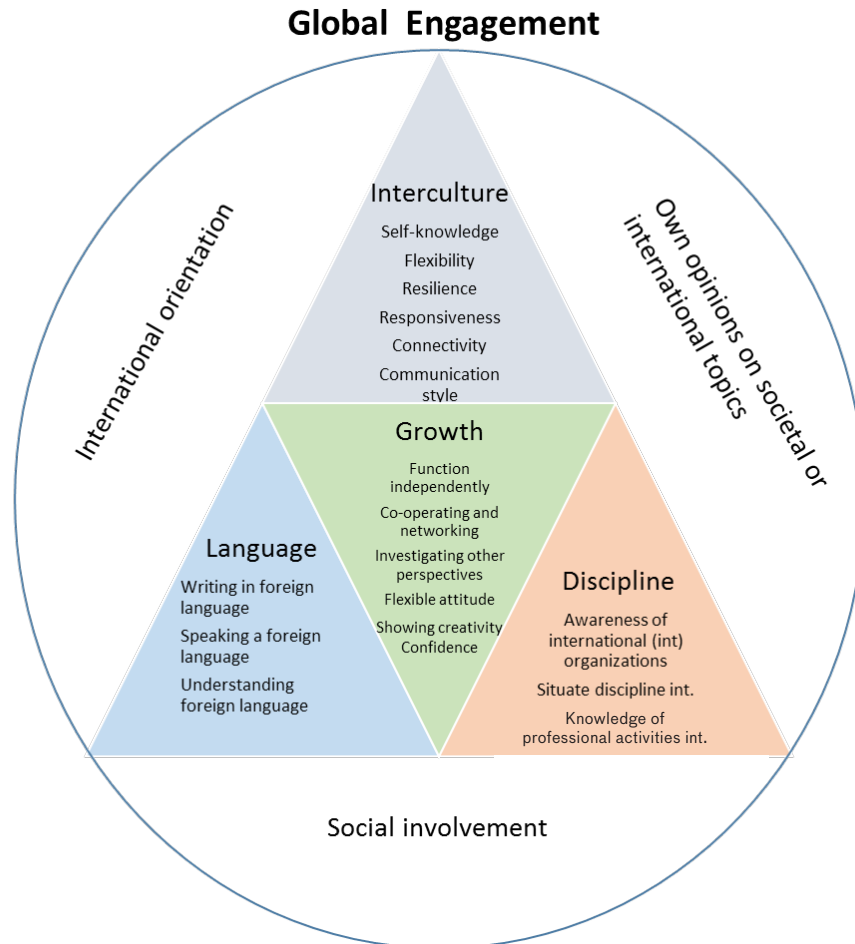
Global Engagement

International orientation

Own opinions on societal or international topics

Interculture
Self-knowledge
Flexibility
Resilience
Responsiveness
Connectivity
Communication style

Growth
Function independently
Co-operating and networking
Investigating other perspectives
Flexible attitude
Showing creativity
Confidence

Language
Writing in foreign language
Speaking a foreign language
Understanding foreign language

Discipline
Awareness of international (int) organizations
Situate discipline int.
Knowledge of professional activities int.

Social involvement